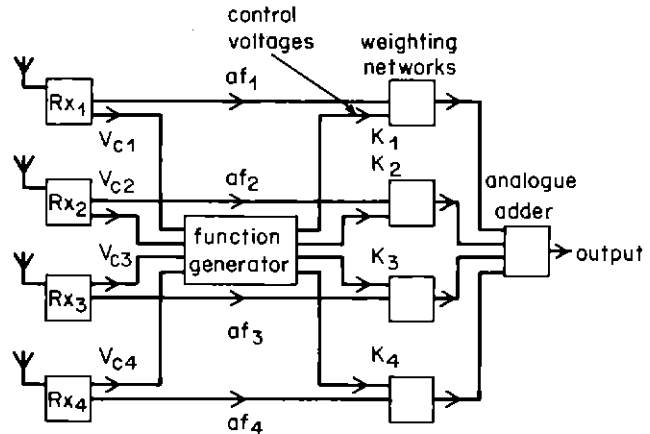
control voltages

weighting networks

$Rx_1$

$af_1$

$V_{c1}$

$K_1$

$Rx_2$

$V_{c2}$

$af_2$

$K_2$

analogue adder

function generator

output

$V_{c3}$

$K_3$

$Rx_3$

$af_3$

$V_{c4}$

$K_4$

$Rx_4$

$af_4$